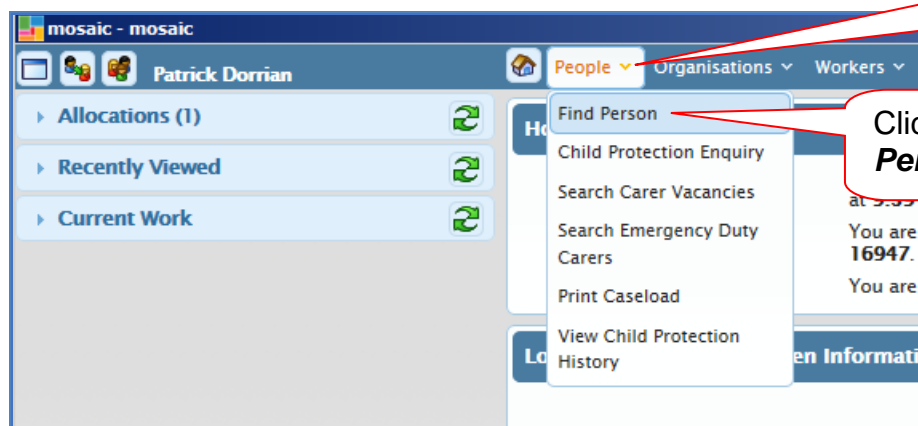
mosaic - mosaic

Patrick Dorrian

People Organisations Workers

Allocations (1)

Recently Viewed

Current Work

Ho

Find Person

Child Protection Enquiry

Search Carer Vacancies

Search Emergency Duty Carers

Print Caseload

View Child Protection History

Clic
Pe

at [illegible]

You are
16947.

You are

Lo

en Informati